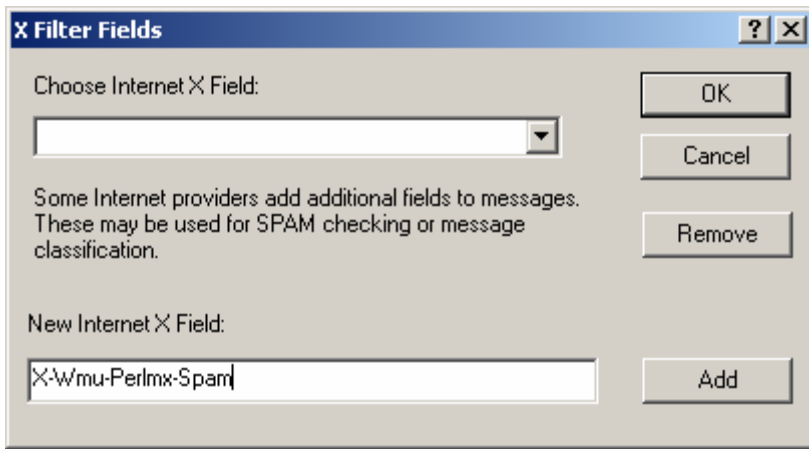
X Filter Fields

?

X

Choose Internet X Field:

OK

Cancel

Some Internet providers add additional fields to messages. These may be used for SPAM checking or message classification.

Remove

New Internet X Field:

X-Wmu-Perlmx-Spam

Add